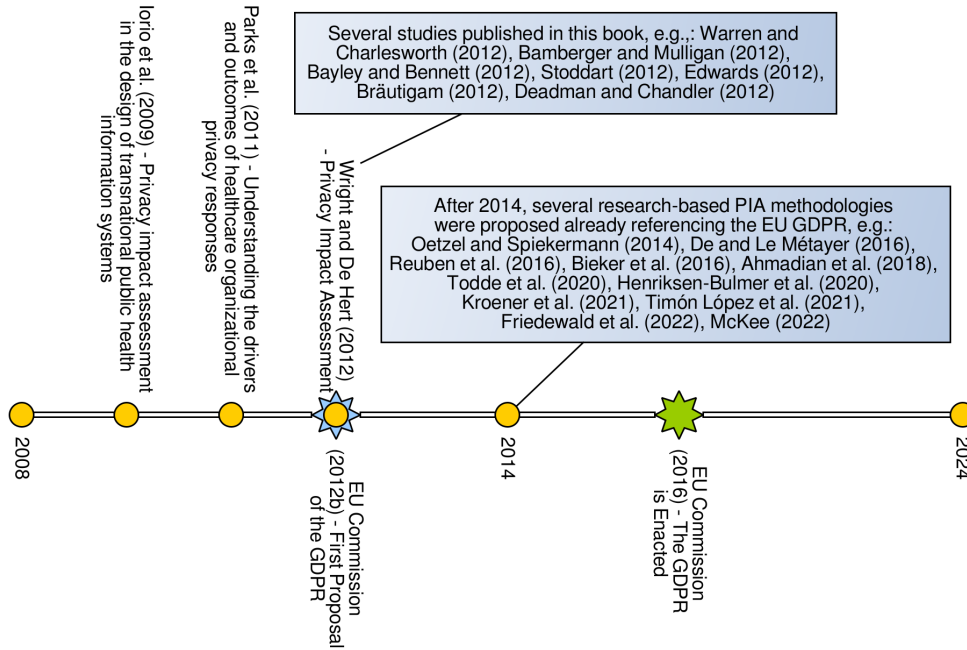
Iorio et al. (2009) - Privacy impact assessment in the design of transnational public health information systems

Parks et al. (2011) - Understanding the drivers and outcomes of healthcare organizational privacy responses

Several studies published in this book, e.g.,: Warren and Charlesworth (2012), Bamberger and Mulligan (2012), Bayley and Bennett (2012), Stoddart (2012), Edwards (2012), Bräutigam (2012), Deadman and Chandler (2012)

Wright and De Hert (2012) - Privacy Impact Assessment

After 2014, several research-based PIA methodologies were proposed already referencing the EU GDPR, e.g.: Oetzel and Spiekermann (2014), De and Le Métayer (2016), Reuben et al. (2016), Bieker et al. (2016), Ahmadian et al. (2018), Todde et al. (2020), Henriksen-Bulmer et al. (2020), Kroener et al. (2021), Timón López et al. (2021), Friedewald et al. (2022), McKee (2022)

2008

EU Commission (2012b) - First Proposal of the GDPR

2014

EU Commission (2016) - The GDPR is Enacted

202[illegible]